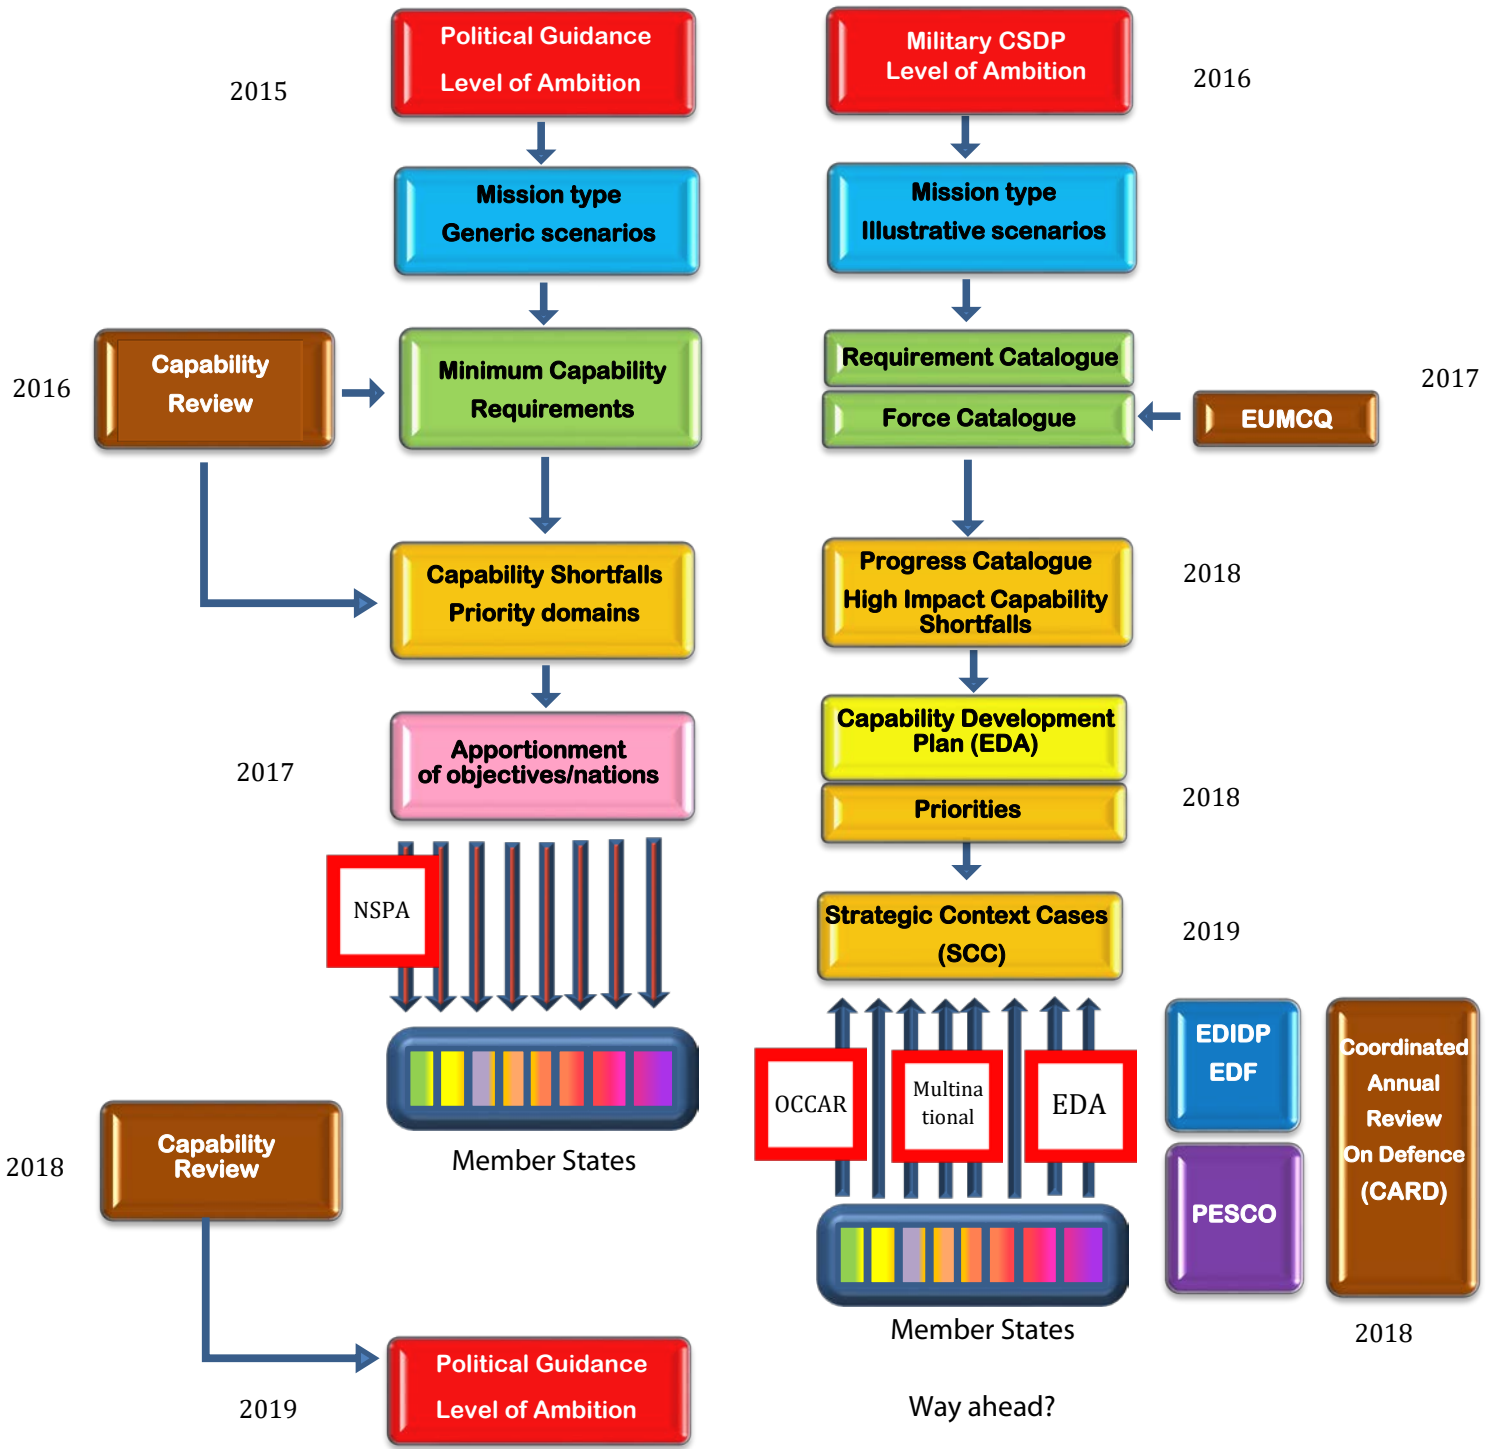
Political Guidance
Level of Ambition

2015

Military CSDP
Level of Ambition

2016

Mission type
Generic scenarios

Mission type
Illustrative scenarios

2016

Capability Review

Minimum Capability Requirements

Requirement Catalogue

Force Catalogue

EUMCQ

2017

Capability Shortfalls
Priority domains

Progress Catalogue
High Impact Capability Shortfalls

2018

Apportionment of objectives/nations

2017

Capability Development Plan (EDA)

Priorities

2018

NSPA

Strategic Context Cases (SCC)

2019

Member States

OCCAR

Multinational

EDA

EDIDP
EDF

PESCO

Coordinated Annual Review On Defence (CARD)

2018

Capability Review

Member States

2018

Political Guidance
Level of Ambition

2019

Way ahead?